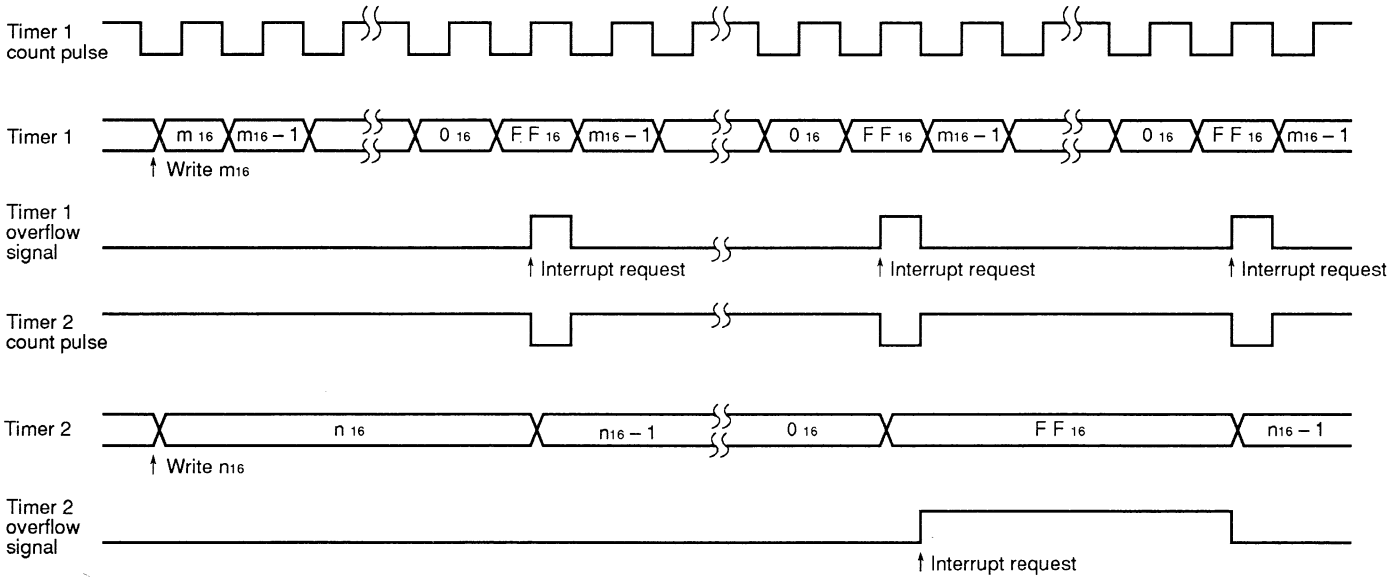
Timer 1 count pulse

Timer 1

$m_{16}$ $m_{16}-1$ $0_{16}$ $FF_{16}$ $m_{16}-1$ $0_{16}$ $FF_{16}$ $m_{16}-1$ $0_{16}$ $FF_{16}$ $m_{16}-1$

↑ Write $m_{16}$

Timer 1 overflow signal

↑ Interrupt request ↑ Interrupt request ↑ Interrupt request

Timer 2 count pulse

Timer 2

$n_{16}$ $n_{16}-1$ $0_{16}$ $FF_{16}$ $n_{16}-1$

↑ Write $n_{16}$

Timer 2 overflow signal

↑ Interrupt request